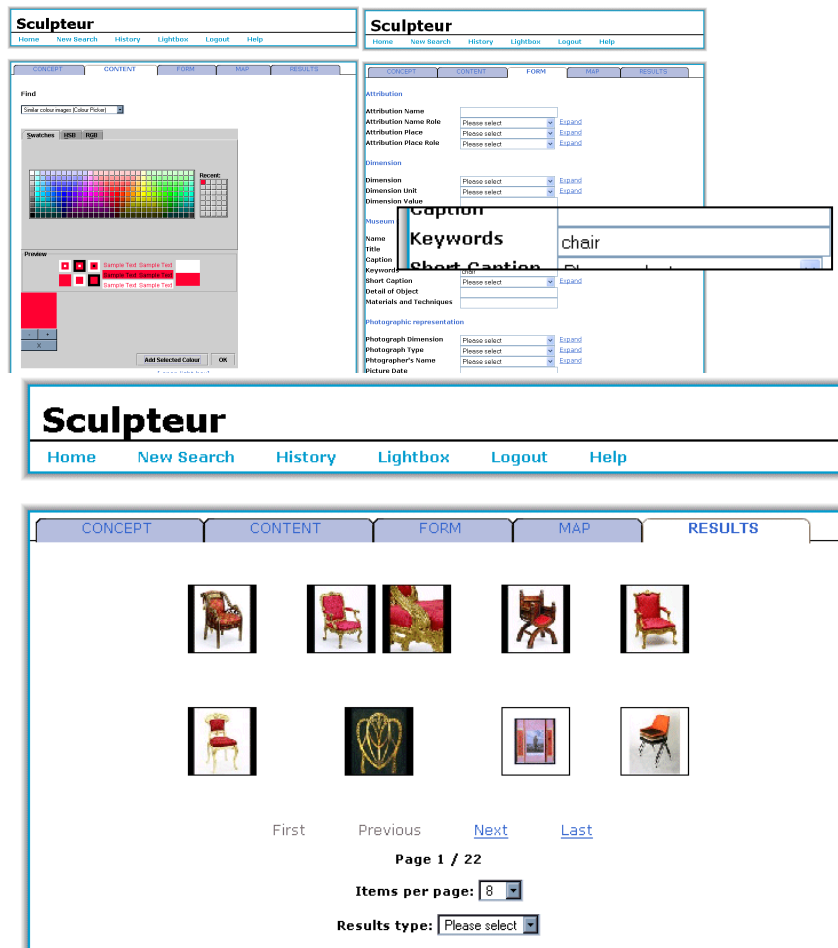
Sculpteur

Home New Search History Lightbox Logout Help

CONCEPT CONTENT FORM MAP RESULTS

Find

Similar colour images (Colour Picker)

Swatches HSB RGB

Recent:

Preview

Sample Text Sample Text
Sample Text Sample Text
Sample Text Sample Text

- +
X

Add Selected Colour OK

Sculpteur

Home New Search History Lightbox Logout Help

CONCEPT CONTENT FORM MAP RESULTS

Attribution

Attribution Name
Attribution Name Role Please select Expand
Attribution Place Please select Expand
Attribution Place Role Please select Expand

Dimension

Dimension Please select Expand
Dimension Unit Please select Expand
Dimension Value

Museum

Name
Title
Caption
Keywords chair
Short Caption Please select Expand
Detail of Object
Materials and Techniques

Photographic representation

Photograph Dimension Please select Expand
Photograph Type Please select Expand
Photographer's Name Please select Expand
Picture Date

Caption
Keywords chair
Short Caption

Sculpteur

Home New Search History Lightbox Logout Help

CONCEPT CONTENT FORM MAP RESULTS

First Previous Next Last

Page 1 / 22

Items per page: 8

Results type: Please select